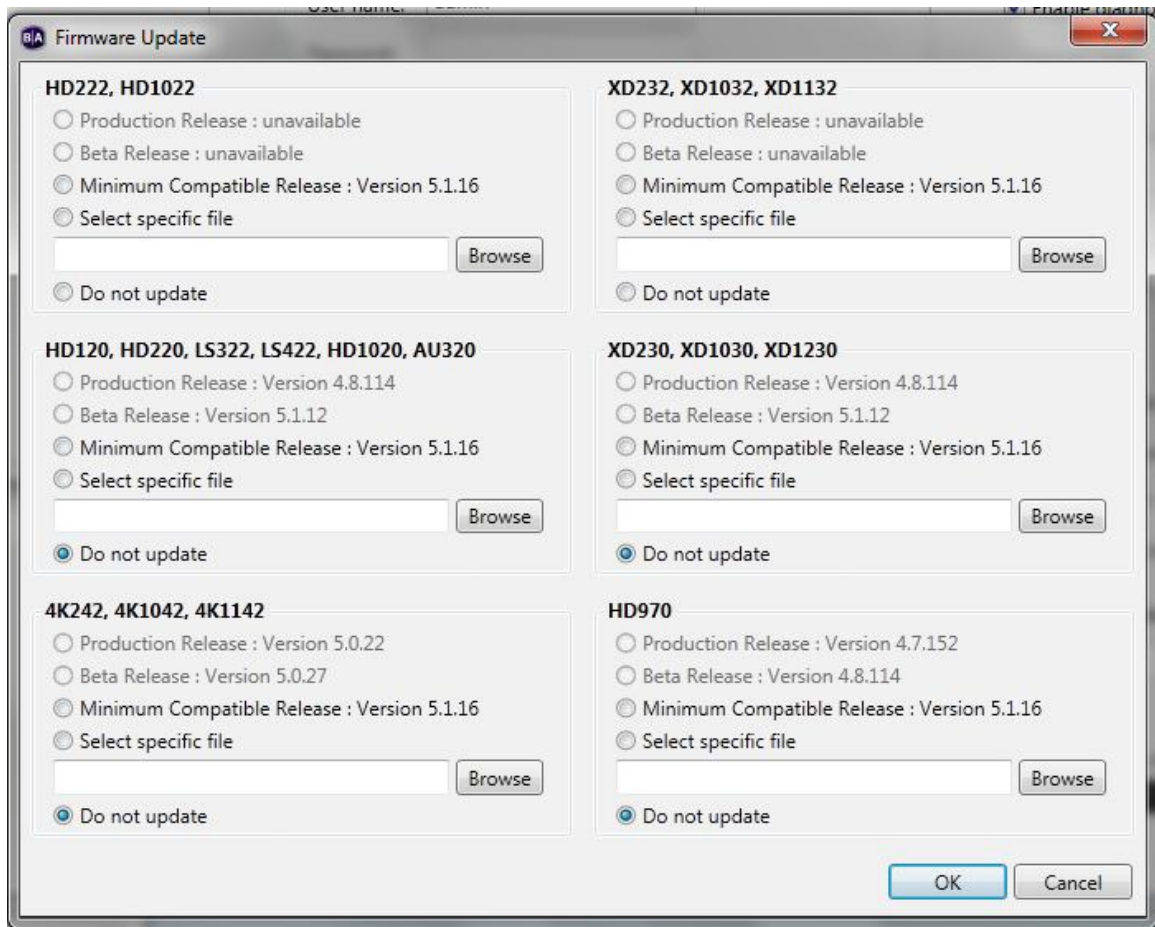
Firmware Update

HD222, HD1022
Production Release : unavailable
Beta Release : unavailable
Minimum Compatible Release : Version 5.1.16
Select specific file
Browse
Do not update

XD232, XD1032, XD1132
Production Release : unavailable
Beta Release : unavailable
Minimum Compatible Release : Version 5.1.16
Select specific file
Browse
Do not update

HD120, HD220, LS322, LS422, HD1020, AU320
Production Release : Version 4.8.114
Beta Release : Version 5.1.12
Minimum Compatible Release : Version 5.1.16
Select specific file
Browse
Do not update

XD230, XD1030, XD1230
Production Release : Version 4.8.114
Beta Release : Version 5.1.12
Minimum Compatible Release : Version 5.1.16
Select specific file
Browse
Do not update

4K242, 4K1042, 4K1142
Production Release : Version 5.0.22
Beta Release : Version 5.0.27
Minimum Compatible Release : Version 5.1.16
Select specific file
Browse
Do not update

HD970
Production Release : Version 4.7.152
Beta Release : Version 4.8.114
Minimum Compatible Release : Version 5.1.16
Select specific file
Browse
Do not update

OK
Cancel